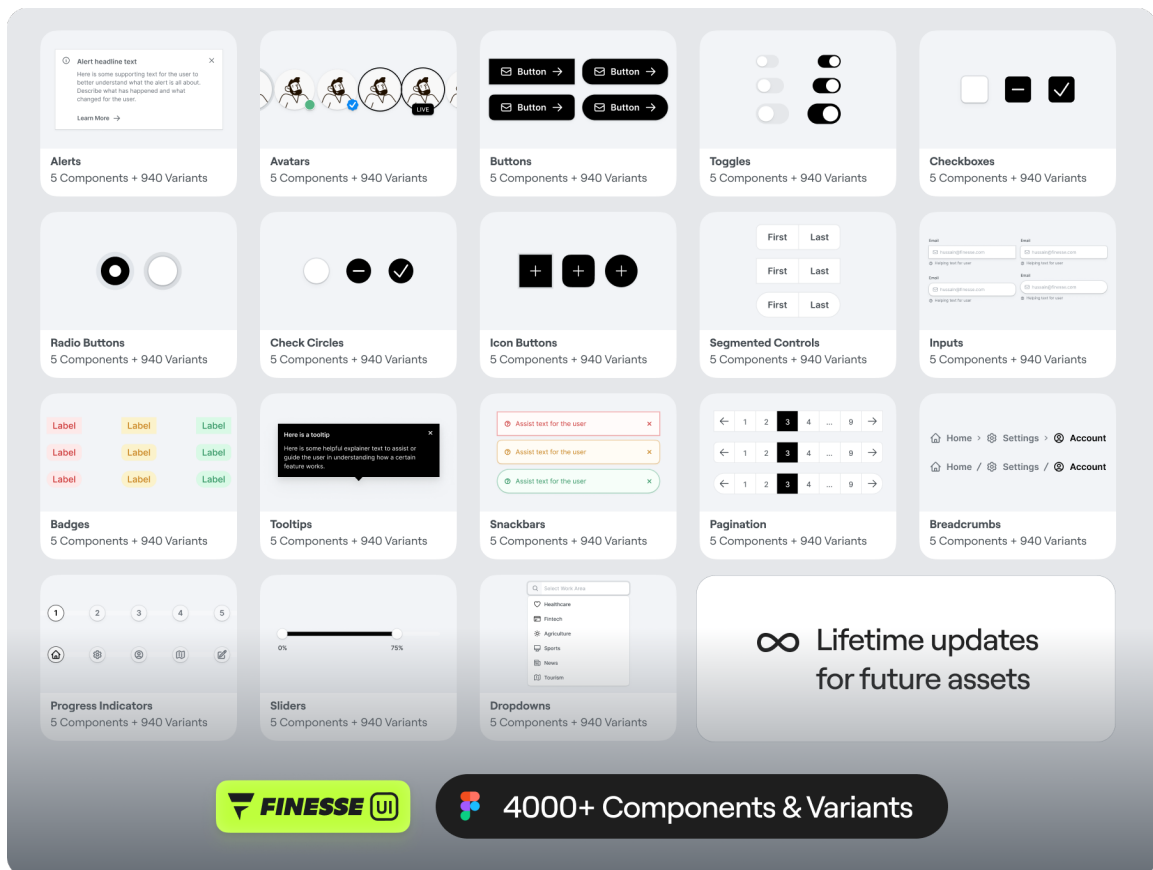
Alert headline text
Here is some supporting text for the user to better understand what the alert is all about. Describe what has happened and what changed for the user.
Learn More

Alerts
5 Components + 940 Variants

LIVE

Avatars
5 Components + 940 Variants

Button Button
Button Button

Buttons
5 Components + 940 Variants

Toggles
5 Components + 940 Variants

Checkboxes
5 Components + 940 Variants

Radio Buttons
5 Components + 940 Variants

Check Circles
5 Components + 940 Variants

Icon Buttons
5 Components + 940 Variants

First Last
First Last
First Last

Segmented Controls
5 Components + 940 Variants

Email
Helping text for user

Inputs
5 Components + 940 Variants

Label Label Label
Label Label Label
Label Label Label

Badges
5 Components + 940 Variants

Here is a tooltip
Here is some helpful explainer text to assist or guide the user in understanding how a certain feature works.

Tooltips
5 Components + 940 Variants

Assist text for the user
Assist text for the user
Assist text for the user

Snackbars
5 Components + 940 Variants

1 2 3 4 ... 9
1 2 3 4 ... 9
1 2 3 4 ... 9

Pagination
5 Components + 940 Variants

Home > Settings > Account
Home / Settings / Account

Breadcrumbs
5 Components + 940 Variants

1 2 3 4 5

Progress Indicators
5 Components + 940 Variants

0% 75%

Sliders
5 Components + 940 Variants

Select Work Area
Healthcare
Fintech
Agriculture
Sports
News
Tourism

Dropdowns
5 Components + 940 Variants

∞ Lifetime updates for future assets

FINESSE UI

4000+ Components & Variants